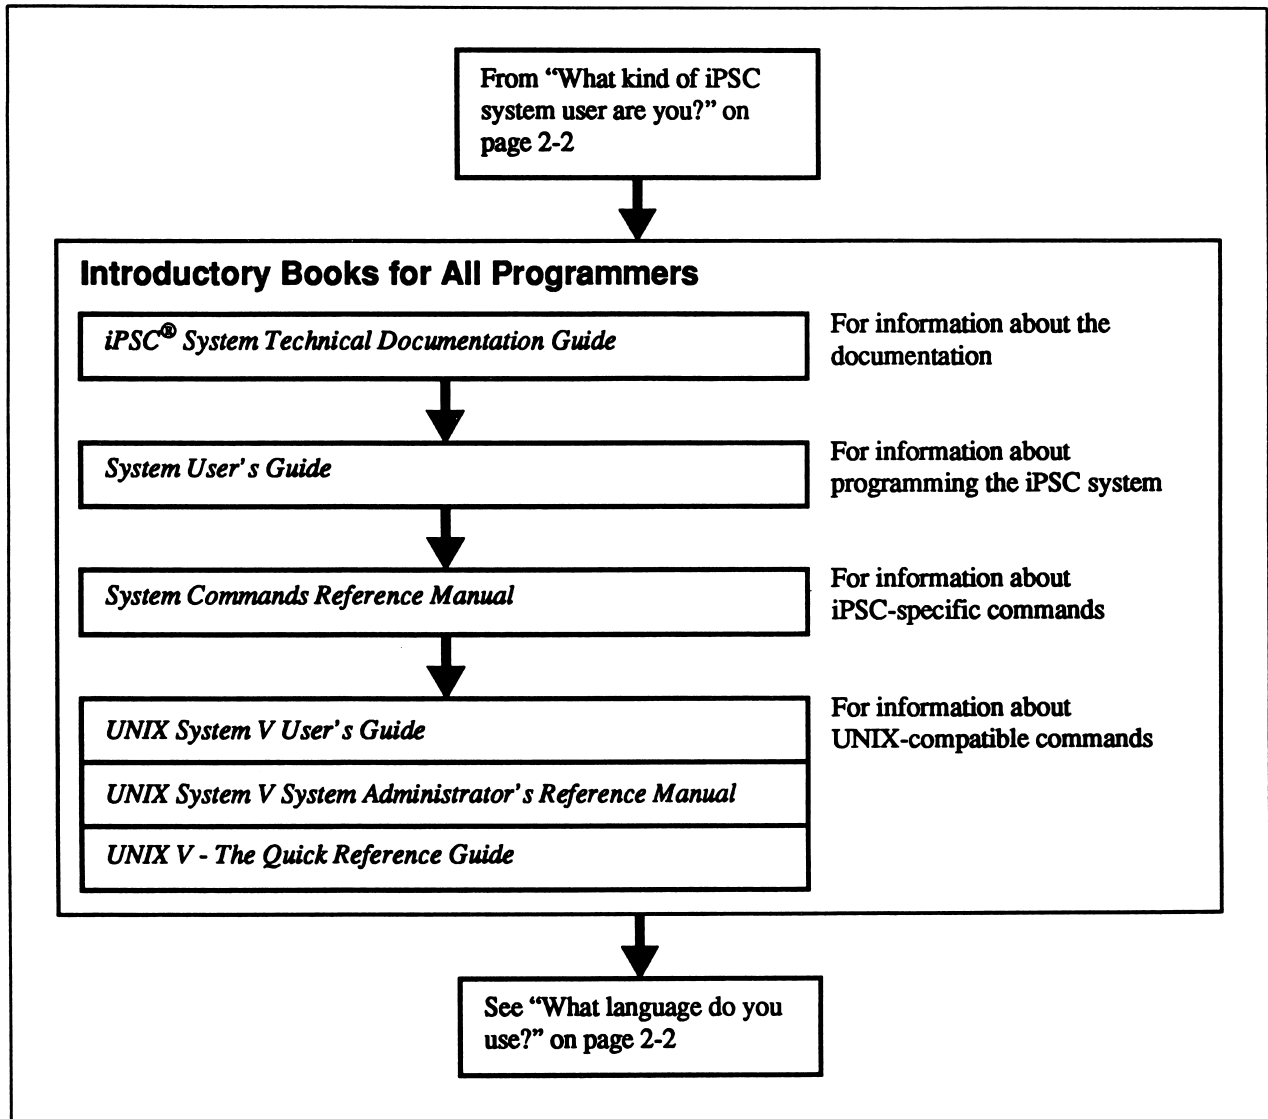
From "What kind of iPSC system user are you?" on page 2-2

Introductory Books for All Programmers

iPSC® System Technical Documentation Guide

For information about the documentation

System User's Guide

For information about programming the iPSC system

System Commands Reference Manual

For information about iPSC-specific commands

UNIX System V User's Guide

UNIX System V System Administrator's Reference Manual

UNIX V - The Quick Reference Guide

For information about UNIX-compatible commands

See "What language do you use?" on page 2-2